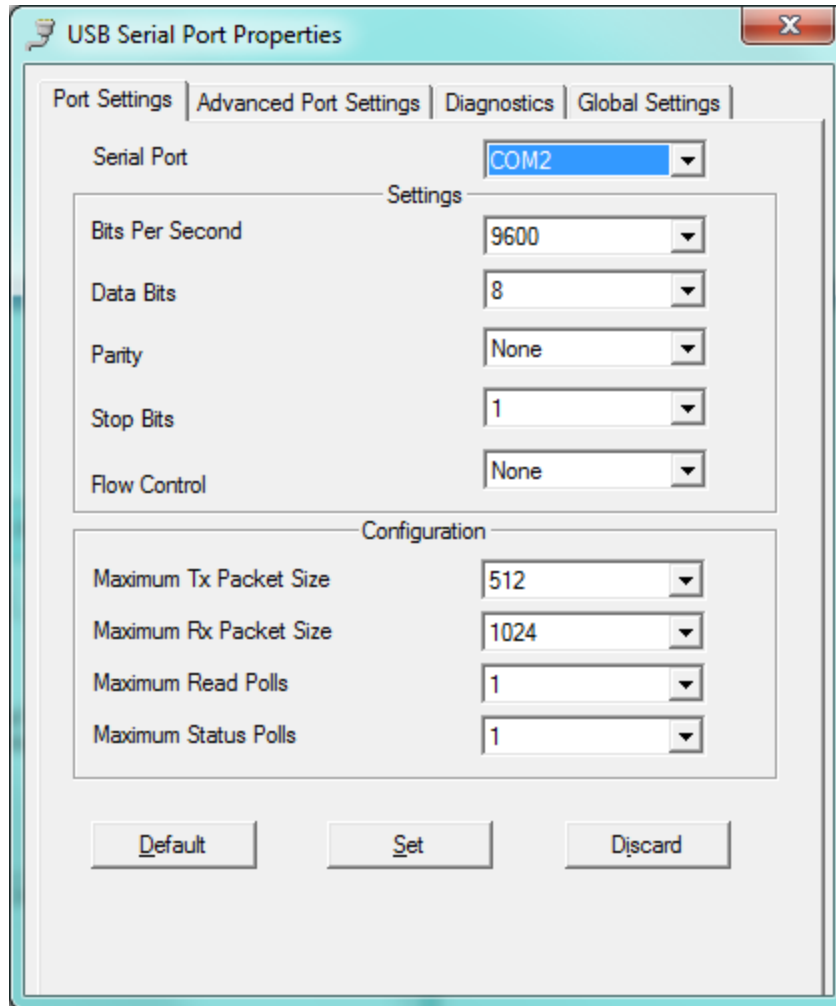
USB Serial Port Properties

Port Settings | Advanced Port Settings | Diagnostics | Global Settings

Serial Port COM2

Settings

Bits Per Second 9600

Data Bits 8

Parity None

Stop Bits 1

Flow Control None

Configuration

Maximum Tx Packet Size 512

Maximum Rx Packet Size 1024

Maximum Read Polls 1

Maximum Status Polls 1

Default Set Discard